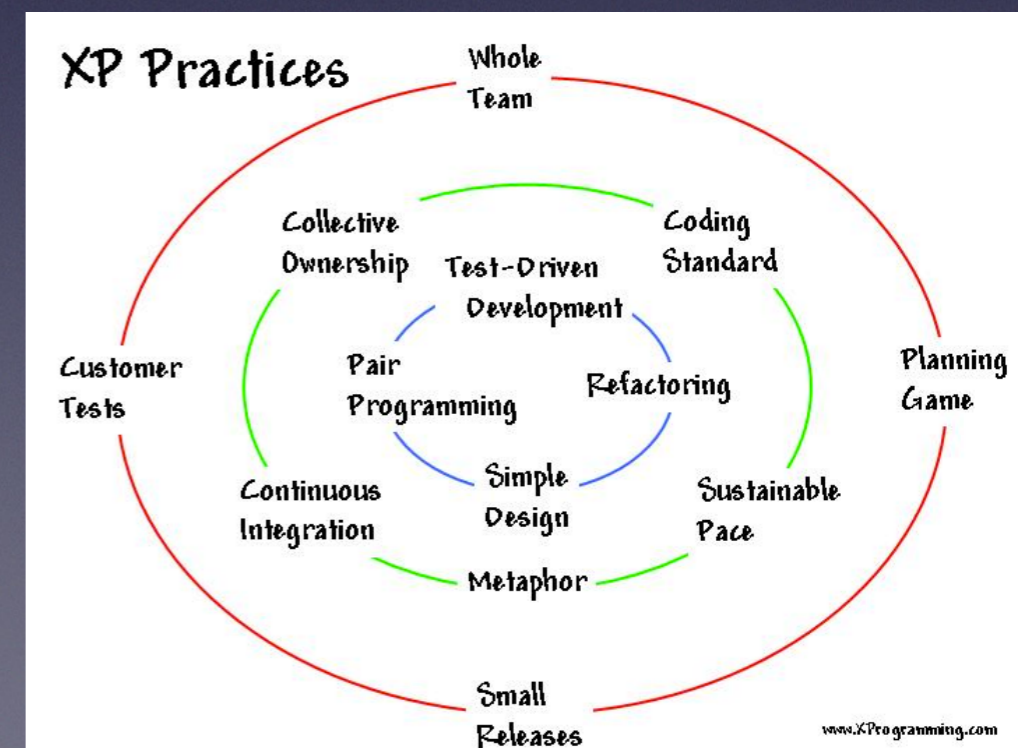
XP Practices

Whole Team

Collective Ownership

Coding Standard

Test-Driven Development

Customer Tests

Pair Programming

Refactoring

Planning Game

Simple Design

Continuous Integration

Sustainable Pace

Metaphor

Small Releases

www.XProgramming.com